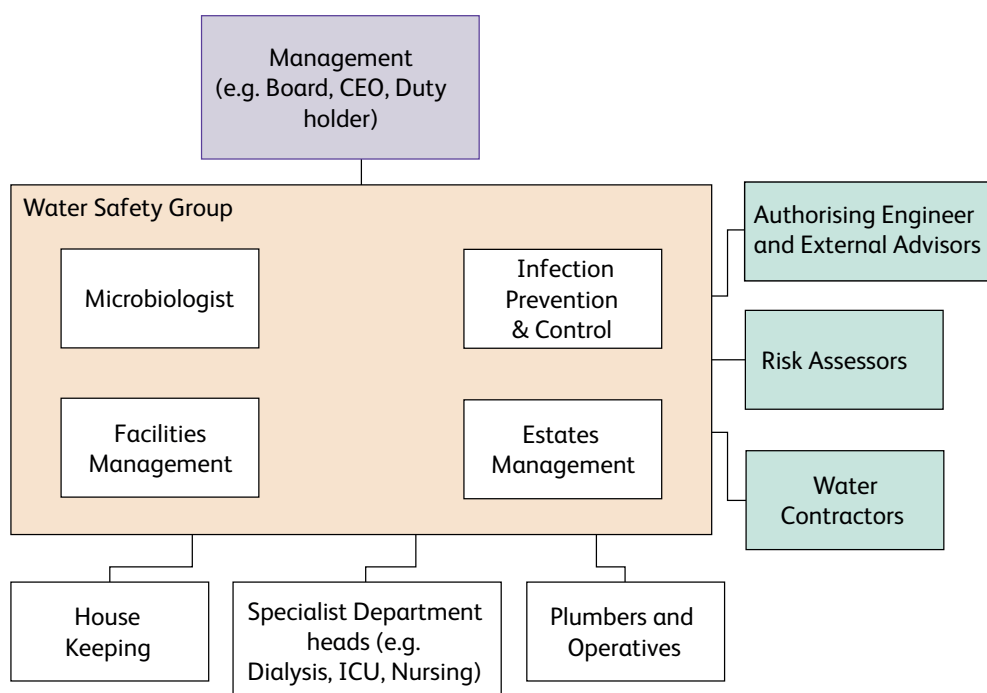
Management (e.g. Board, CEO, Duty holder)

Water Safety Group

Microbiologist

Infection Prevention & Control

Facilities Management

Estates Management

Authorising Engineer and External Advisors

Risk Assessors

Water Contractors

House Keeping

Specialist Department heads (e.g. Dialysis, ICU, Nursing)

Plumbers and Operatives